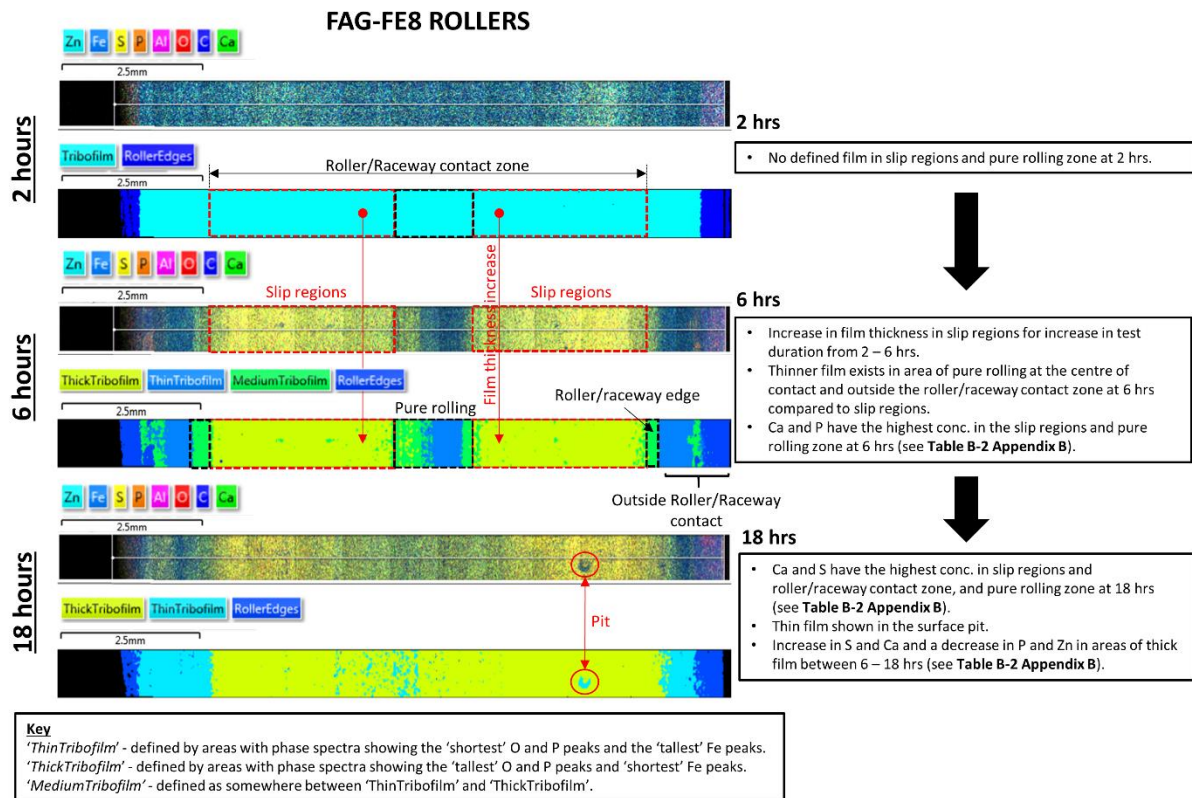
FAG-FE8 ROLLERS

Zn Fe S P Al O C Ca

2.5mm

2 hrs

2 hours

Tribofilm RollerEdges

2.5mm

Roller/Raceway contact zone

• No defined film in slip regions and pure rolling zone at 2 hrs.

Zn Fe S P Al O C Ca

2.5mm

Slip regions

Film thickness increase

Slip regions

6 hrs

6 hours

ThickTribofilm ThinTribofilm MediumTribofilm RollerEdges

2.5mm

Pure rolling

Roller/raceway edge

Outside Roller/Raceway contact

• Increase in film thickness in slip regions for increase in test duration from 2 – 6 hrs.
• Thinner film exists in area of pure rolling at the centre of contact and outside the roller/raceway contact zone at 6 hrs compared to slip regions.
• Ca and P have the highest conc. in the slip regions and pure rolling zone at 6 hrs (see **Table B-2 Appendix B**).

Zn Fe S P Al O C Ca

2.5mm

18 hrs

18 hours

ThickTribofilm ThinTribofilm RollerEdges

2.5mm

Pit

• Ca and S have the highest conc. in slip regions and roller/raceway contact zone, and pure rolling zone at 18 hrs (see **Table B-2 Appendix B**).
• Thin film shown in the surface pit.
• Increase in S and Ca and a decrease in P and Zn in areas of thick film between 6 – 18 hrs (see **Table B-2 Appendix B**).

**Key**
'ThinTribofilm' - defined by areas with phase spectra showing the 'shortest' O and P peaks and the 'tallest' Fe peaks.
'ThickTribofilm' - defined by areas with phase spectra showing the 'tallest' O and P peaks and 'shortest' Fe peaks.
'MediumTribofilm' - defined as somewhere between 'ThinTribofilm' and 'ThickTribofilm'.